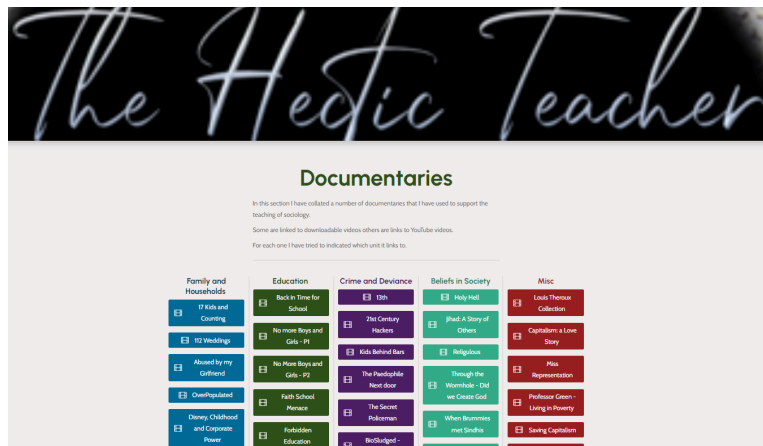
The Hectic Teacher

Documentaries

In this section I have collated a number of documentaries that I have used to support the teaching of sociology.

Some are linked to downloadable videos others are links to YouTube videos.

For each one I have tried to indicated which unit it links to.

Family and Households

17 Kids and Counting

112 Weddings

Abused by my Girlfriend

OverPopulated

Disney, Childhood and Corporate Power

Education

Back in Time for School

No more Boys and Girls - P1

No More Boys and Girls - P2

Faith School Menace

Forbidden Education

Crime and Deviance

13th

21st Century Hackers

Kids Behind Bars

The Paedophile Next door

The Secret Policeman

BioSludged -

Beliefs in Society

Holy Hell

Jihad: A Story of Others

Religulous

Through the Wormhole - Did we Create God

When Brummies met Sindhis

Misc

Louis Theroux Collection

Capitalism: a Love Story

Miss Representation

Professor Green - Living in Poverty

Saving Capitalism